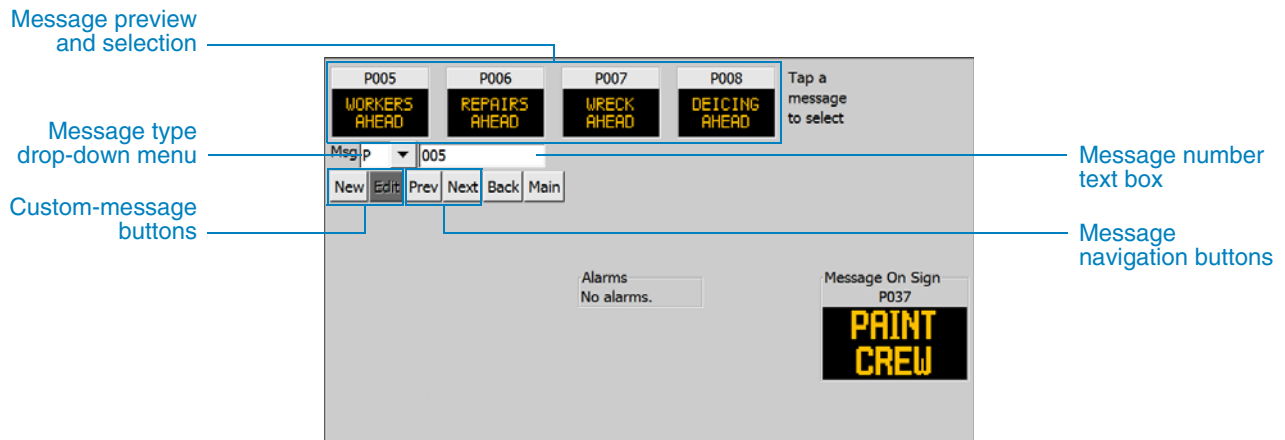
Message preview and selection

P005
WORKERS AHEAD

P006
REPAIRS AHEAD

P007
WRECK AHEAD

P008
DEICING AHEAD

Tap a message to select

Message type drop-down menu

Msg P 005

Message number text box

New Edit Prev Next Back Main

Custom-message buttons

Message navigation buttons

Alarms
No alarms.

Message On Sign
P037
PAINT CREW